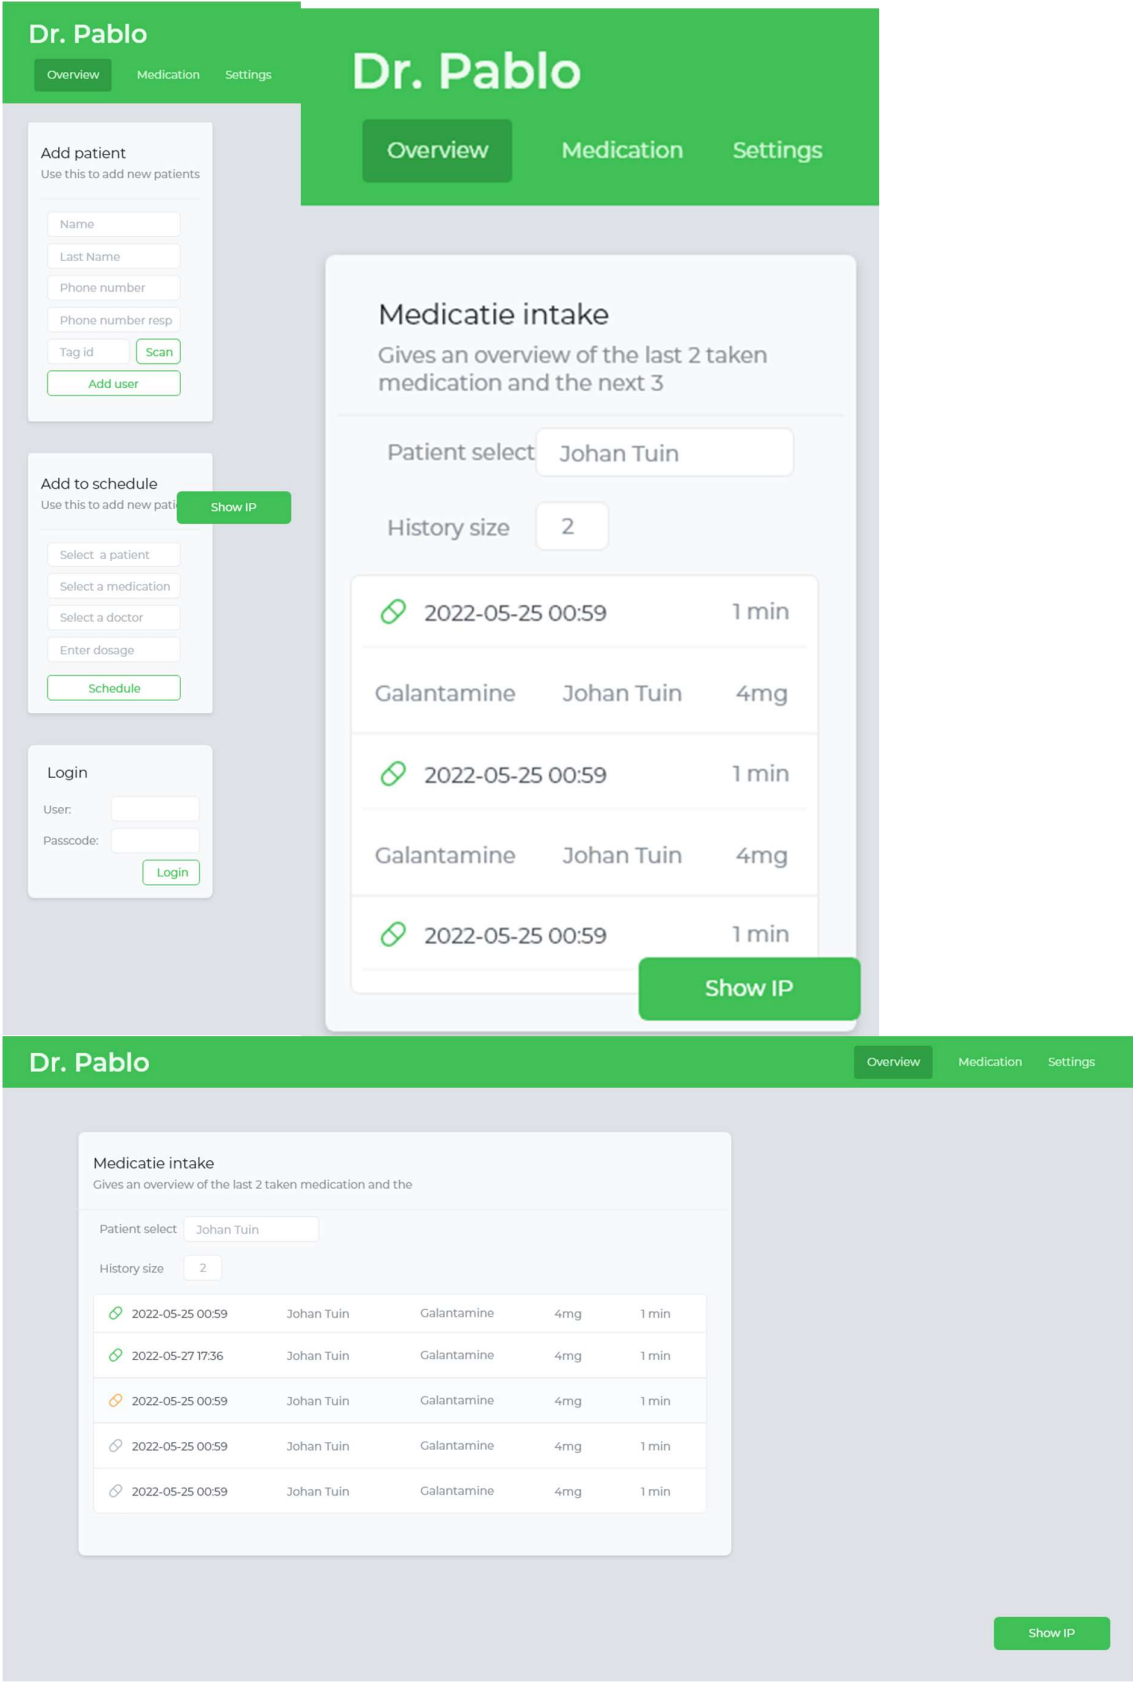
Dr. Pablo
Overview Medication Settings

Add patient
Use this to add new patients

Name
Last Name
Phone number
Phone number resp
Tag id Scan
Add user

Add to schedule
Use this to add new pati
Show IP

Select a patient
Select a medication
Select a doctor
Enter dosage
Schedule

Login
User:
Passcode:
Login

Dr. Pablo
Overview Medication Settings

Medicatie intake
Gives an overview of the last 2 taken medication and the next 3

Patient select Johan Tuin
History size 2

2022-05-25 00:59 1 min
Galantamine Johan Tuin 4mg
2022-05-25 00:59 1 min
Galantamine Johan Tuin 4mg
2022-05-25 00:59 1 min
Show IP

Dr. Pablo
Overview Medication Settings

Medicatie intake
Gives an overview of the last 2 taken medication and the

Patient select Johan Tuin
History size 2

| | | | |
|---|---|---|---|---|
| 2022-05-25 00:59 | Johan Tuin | Galantamine | 4mg | 1 min |
| 2022-05-27 17:36 | Johan Tuin | Galantamine | 4mg | 1 min |
| 2022-05-25 00:59 | Johan Tuin | Galantamine | 4mg | 1 min |
| 2022-05-25 00:59 | Johan Tuin | Galantamine | 4mg | 1 min |
| 2022-05-25 00:59 | Johan Tuin | Galantamine | 4mg | 1 min |

Show IP